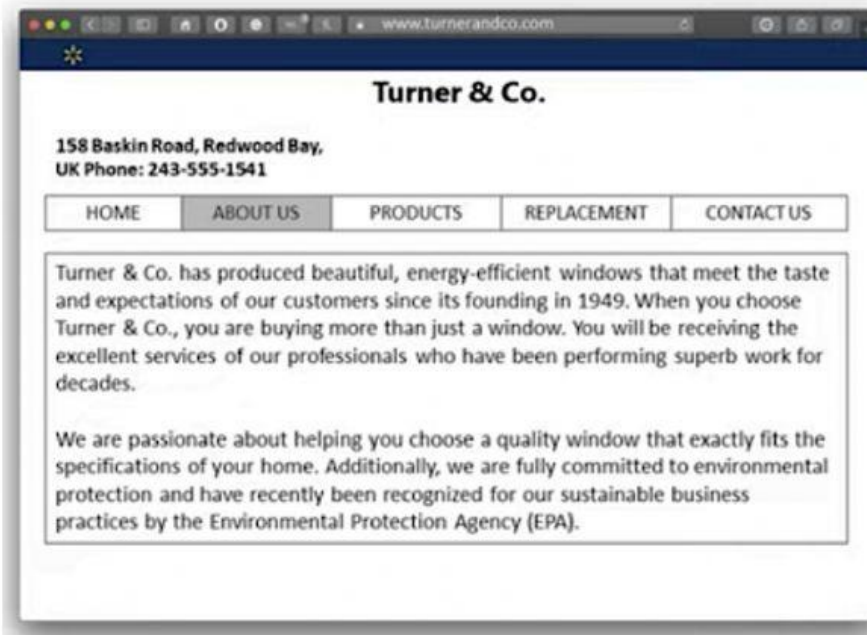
www.turnerandco.com

Turner & Co.

158 Baskin Road, Redwood Bay, UK Phone: 243-555-1541

| HOME | ABOUT US | PRODUCTS | REPLACEMENT | CONTACT US |
|---|---|---|---|---|

Turner & Co. has produced beautiful, energy-efficient windows that meet the taste and expectations of our customers since its founding in 1949. When you choose Turner & Co., you are buying more than just a window. You will be receiving the excellent services of our professionals who have been performing superb work for decades.

We are passionate about helping you choose a quality window that exactly fits the specifications of your home. Additionally, we are fully committed to environmental protection and have recently been recognized for our sustainable business practices by the Environmental Protection Agency (EPA).